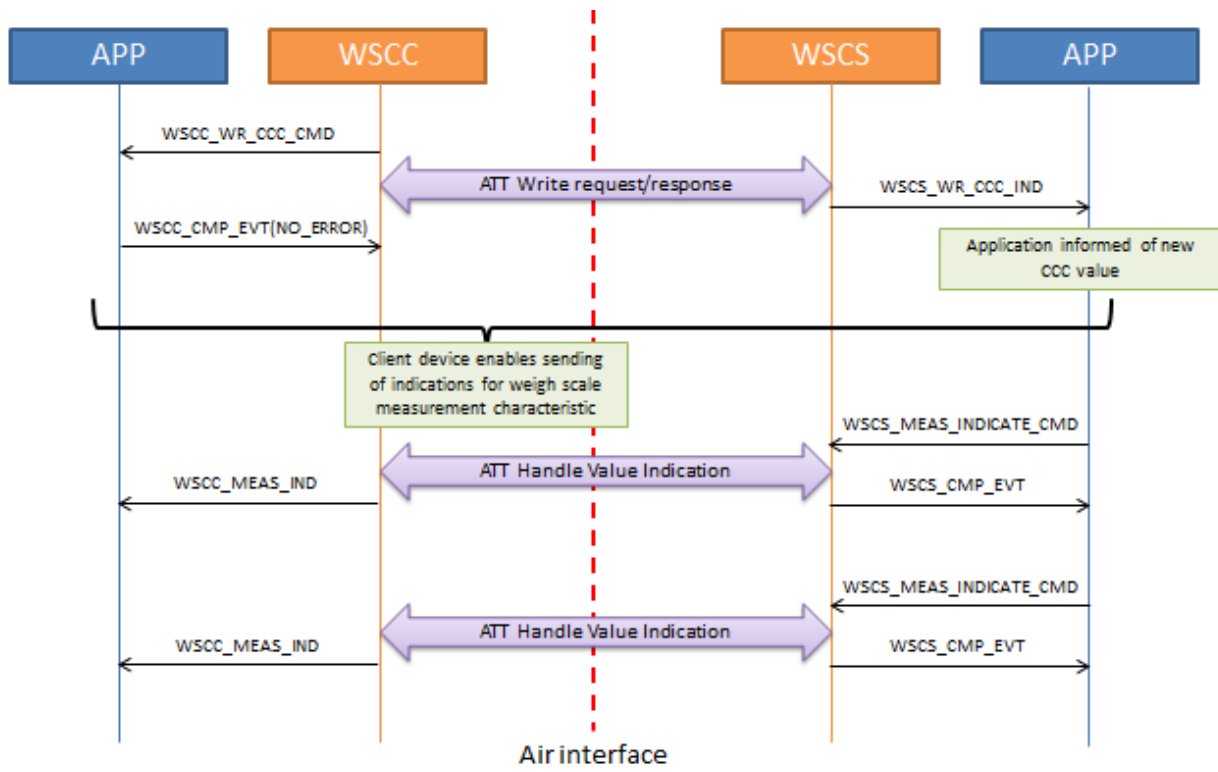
APP

WSCC

WSCS

APP

WSCC_WR_CCC_CMD

ATT Write request/response

WSCS_WR_CCC_IND

WSCC_CMP_EVT(NO_ERROR)

Application informed of new CCC value

Client device enables sending of indications for weigh scale measurement characteristic

WSCS_MEAS_INDICATE_CMD

ATT Handle Value Indication

WSCC_MEAS_IND

WSCS_CMP_EVT

WSCS_MEAS_INDICATE_CMD

ATT Handle Value Indication

WSCC_MEAS_IND

WSCS_CMP_EVT

Air interface